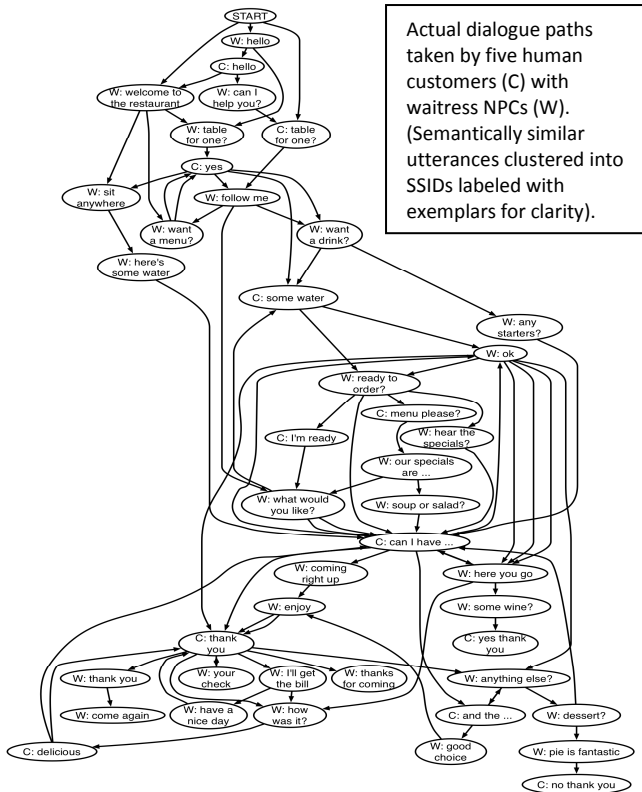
Actual dialogue paths taken by five human customers (C) with waitress NPCs (W). (Semantically similar utterances clustered into SSIDs labeled with exemplars for clarity).

START

W: hello

C: hello

W: welcome to the restaurant

W: can I help you?

W: table for one?

C: table for one?

C: yes

W: sit anywhere

W: follow me

W: want a menu?

W: want a drink?

W: here's some water

C: some water

W: any starters?

W: ok

W: ready to order?

C: menu please?

W: hear the specials?

C: I'm ready

W: our specials are ...

W: what would you like?

W: soup or salad?

C: can I have ...

W: coming right up

W: here you go

W: enjoy

W: some wine?

C: yes thank you

C: thank you

W: thank you

W: your check

W: I'll get the bill

W: thanks for coming

W: anything else?

W: come again

W: have a nice day

W: how was it?

C: and the ...

W: dessert?

C: delicious

W: good choice

W: pie is fantastic

C: no thank you